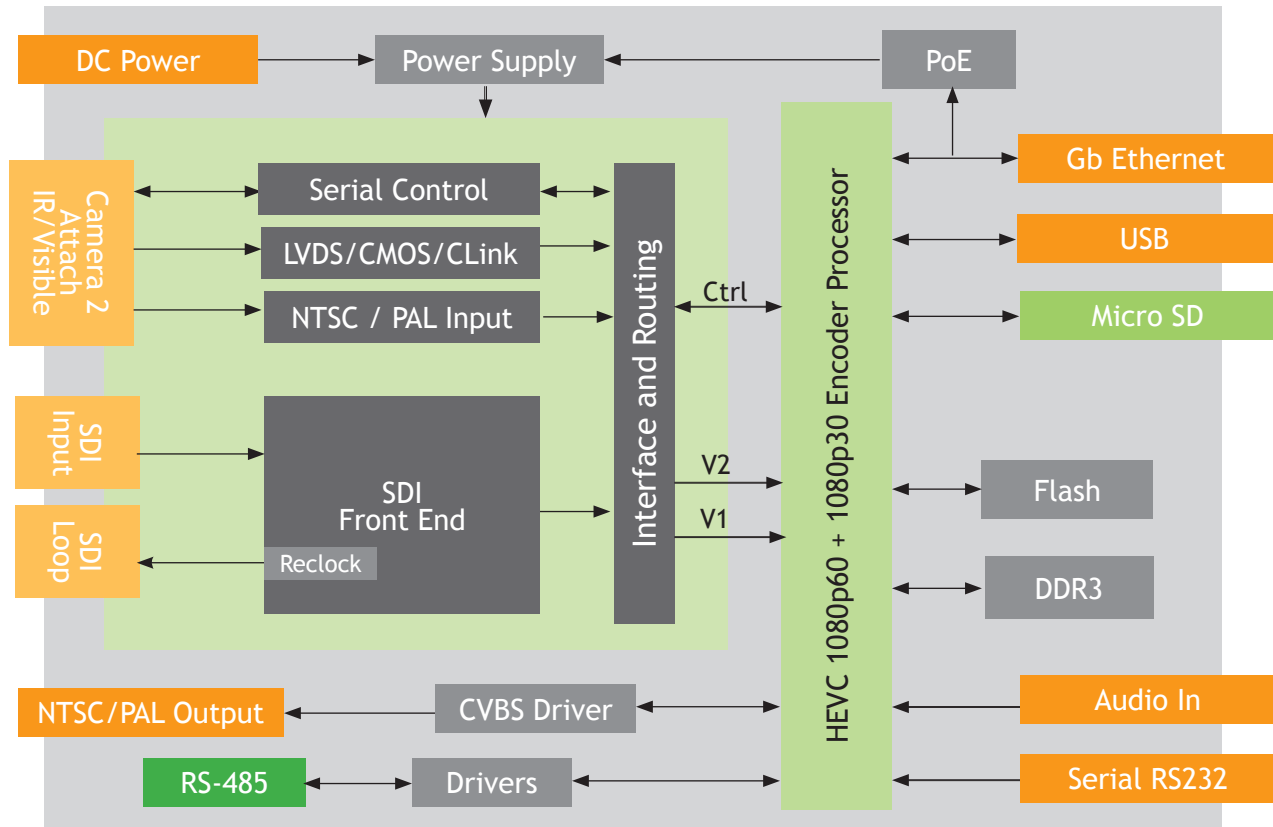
DC Power
Power Supply
PoE
Camera 2 Attach IR/Visible
Serial Control
LVDS/CMOS/CLink
NTSC / PAL Input
Interface and Routing
Ctrl
HEVC 1080p60 + 1080p30 Encoder Processor
Gb Ethernet
USB
Micro SD
SDI Input
SDI Loop
SDI Front End
Reclock
V2
V1
Flash
DDR3
NTSC/PAL Output
CVBS Driver
Audio In
RS-485
Drivers
Serial RS232